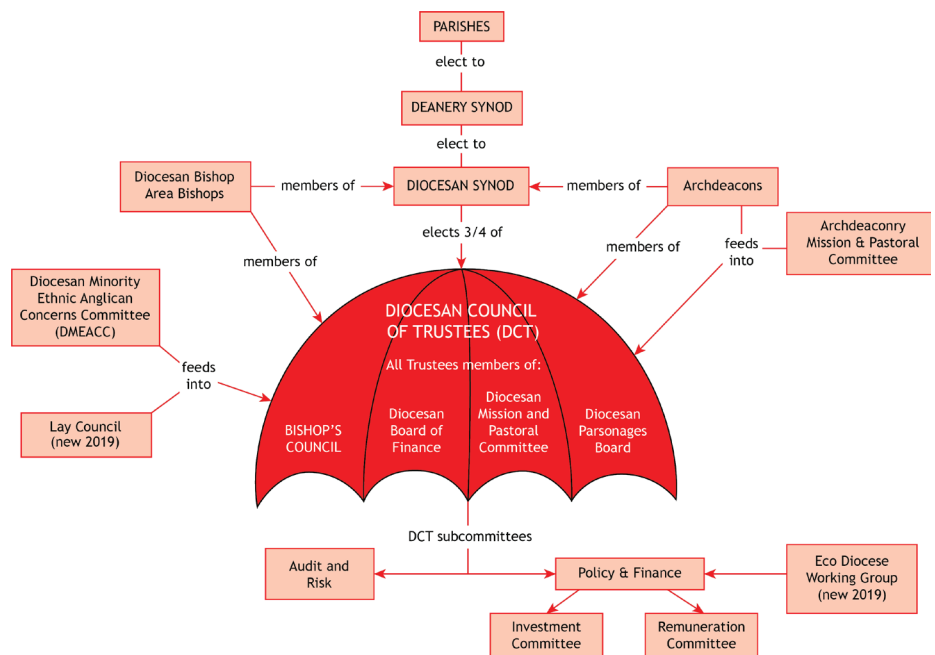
PARISHES

elect to

DEANERY SYNOD

elect to

Diocesan Bishop
Area Bishops

members of

DIOCESAN SYNOD

members of

Archdeacons

elects 3/4 of

members of

members of

feeds into

Archdeaconry Mission & Pastoral Committee

Diocesan Minority Ethnic Anglican Concerns Committee (DMEACC)

feeds into

Lay Council (new 2019)

DIOCESAN COUNCIL OF TRUSTEES (DCT)

All Trustees members of:

BISHOP'S COUNCIL

Diocesan Board of Finance

Diocesan Mission and Pastoral Committee

Diocesan Parsonages Board

DCT subcommittees

Audit and Risk

Policy & Finance

Eco Diocese Working Group (new 2019)

Investment Committee

Remuneration Committee